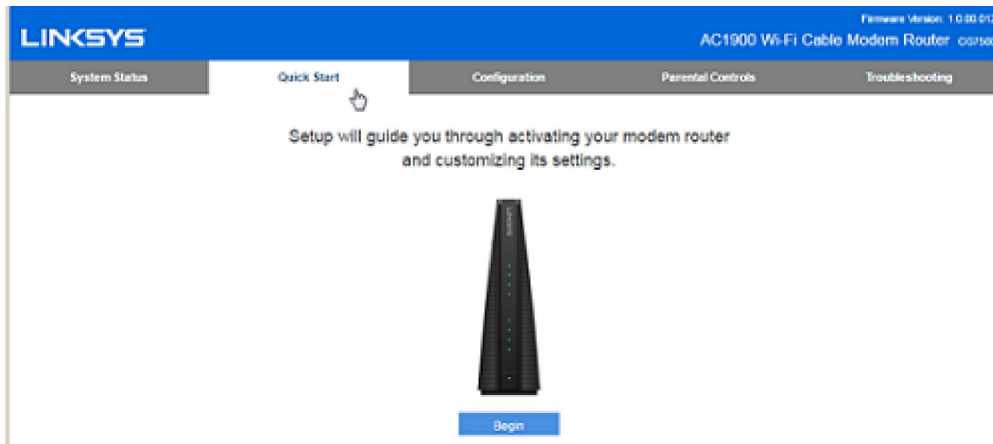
LINKSYS

Firmware Version: 1.0.00.01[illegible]

AC1900 Wi-Fi Cable Modem Router CG750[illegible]

System Status

Quick Start

Configuration

Parental Controls

Troubleshooting

Setup will guide you through activating your modem router and customizing its settings.

Begin